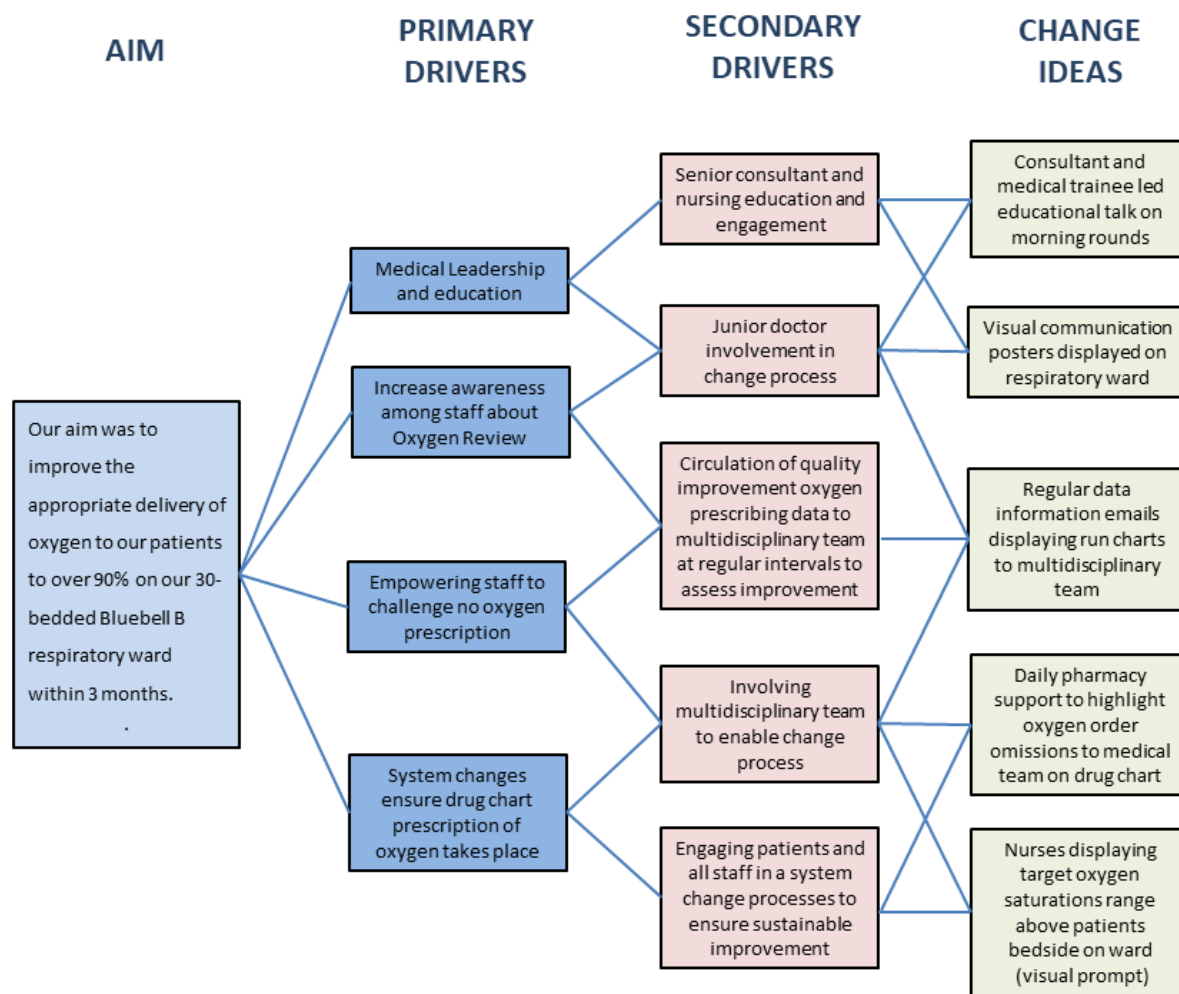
AIM

PRIMARY DRIVERS

SECONDARY DRIVERS

CHANGE IDEAS

Our aim was to improve the appropriate delivery of oxygen to our patients to over 90% on our 30-bedded Bluebell B respiratory ward within 3 months.
.

Medical Leadership and education

Increase awareness among staff about Oxygen Review

Empowering staff to challenge no oxygen prescription

System changes ensure drug chart prescription of oxygen takes place

Senior consultant and nursing education and engagement

Junior doctor involvement in change process

Circulation of quality improvement oxygen prescribing data to multidisciplinary team at regular intervals to assess improvement

Involving multidisciplinary team to enable change process

Engaging patients and all staff in a system change processes to ensure sustainable improvement

Consultant and medical trainee led educational talk on morning rounds

Visual communication posters displayed on respiratory ward

Regular data information emails displaying run charts to multidisciplinary team

Daily pharmacy support to highlight oxygen order omissions to medical team on drug chart

Nurses displaying target oxygen saturations range above patients bedside on ward (visual prompt)